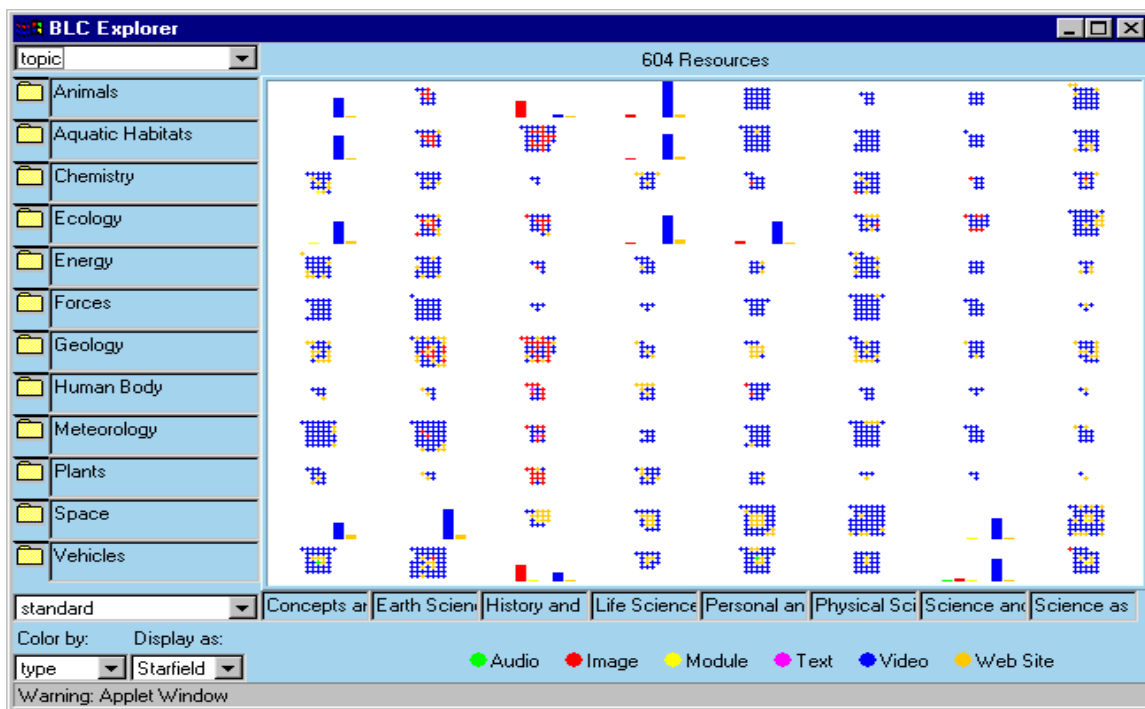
BLC Explorer

topic

604 Resources

Animals
Aquatic Habitats
Chemistry
Ecology
Energy
Forces
Geology
Human Body
Meteorology
Plants
Space
Vehicles

standard

Concepts ar | Earth Scien | History and | Life Science | Personal an | Physical Sci | Science and | Science as

Color by: Display as:

type Starfield

Audio Image Module Text Video Web Site

Warning: Applet Window